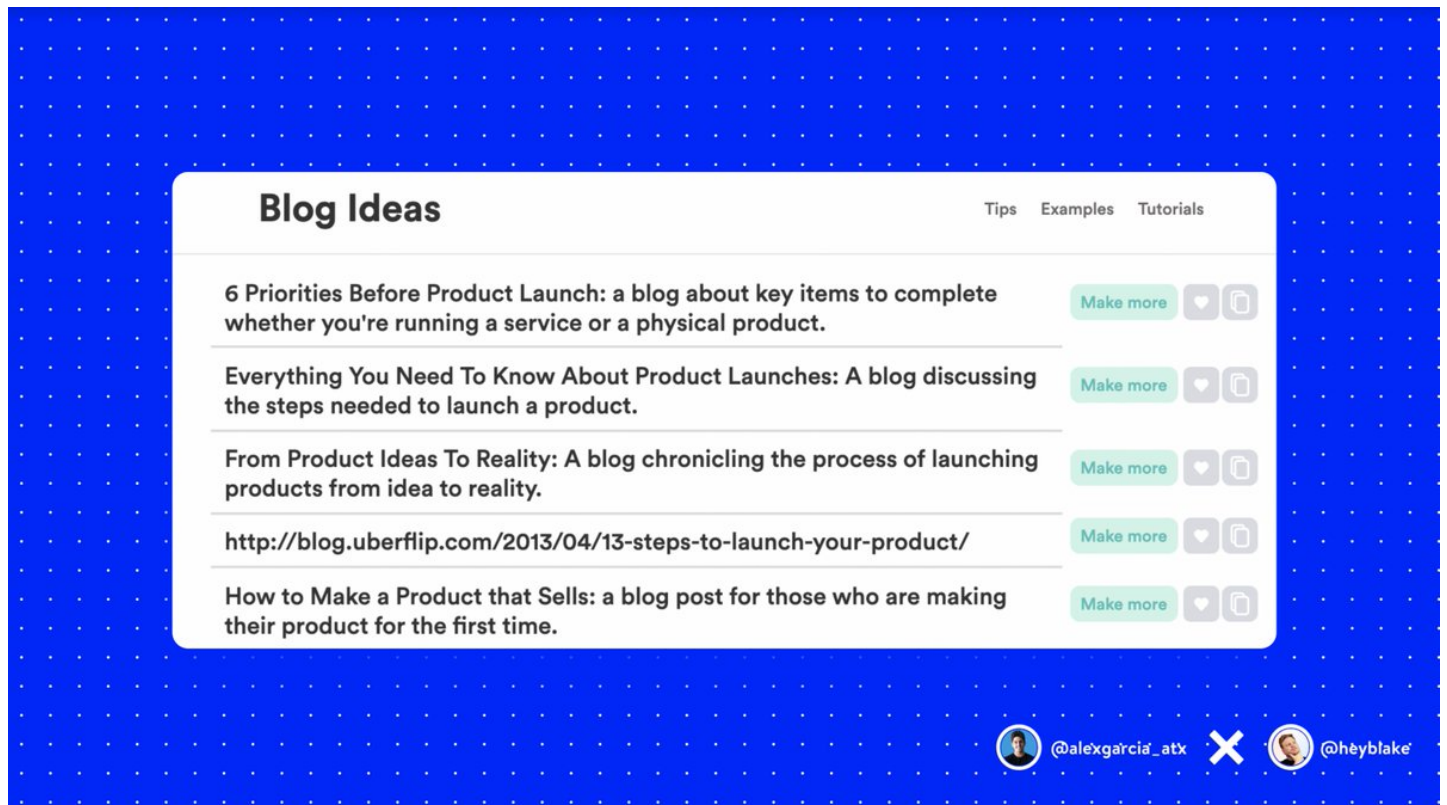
Blog Ideas

Tips Examples Tutorials

6 Priorities Before Product Launch: a blog about key items to complete whether you're running a service or a physical product.

Make more

Everything You Need To Know About Product Launches: A blog discussing the steps needed to launch a product.

Make more

From Product Ideas To Reality: A blog chronicling the process of launching products from idea to reality.

Make more

http://blog.uberflip.com/2013/04/13-steps-to-launch-your-product/

Make more

How to Make a Product that Sells: a blog post for those who are making their product for the first time.

Make more

@alexgarcia_atx X @heyblake